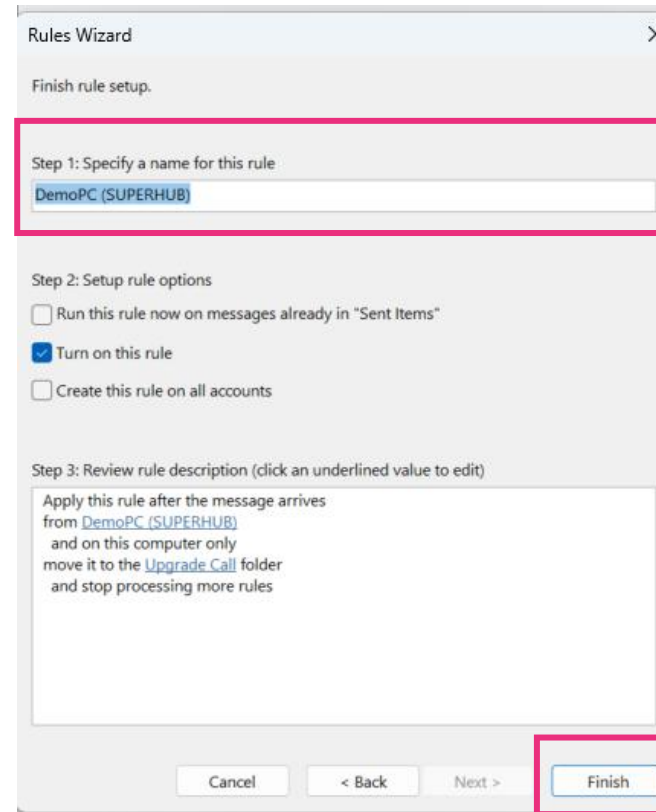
Rules Wizard

Finish rule setup.

Step 1: Specify a name for this rule

DemoPC (SUPERHUB)

Step 2: Setup rule options

Run this rule now on messages already in "Sent Items"

Turn on this rule

Create this rule on all accounts

Step 3: Review rule description (click an underlined value to edit)

Apply this rule after the message arrives
from DemoPC (SUPERHUB)
and on this computer only
move it to the Upgrade Call folder
and stop processing more rules

Cancel

< Back

Next >

Finish